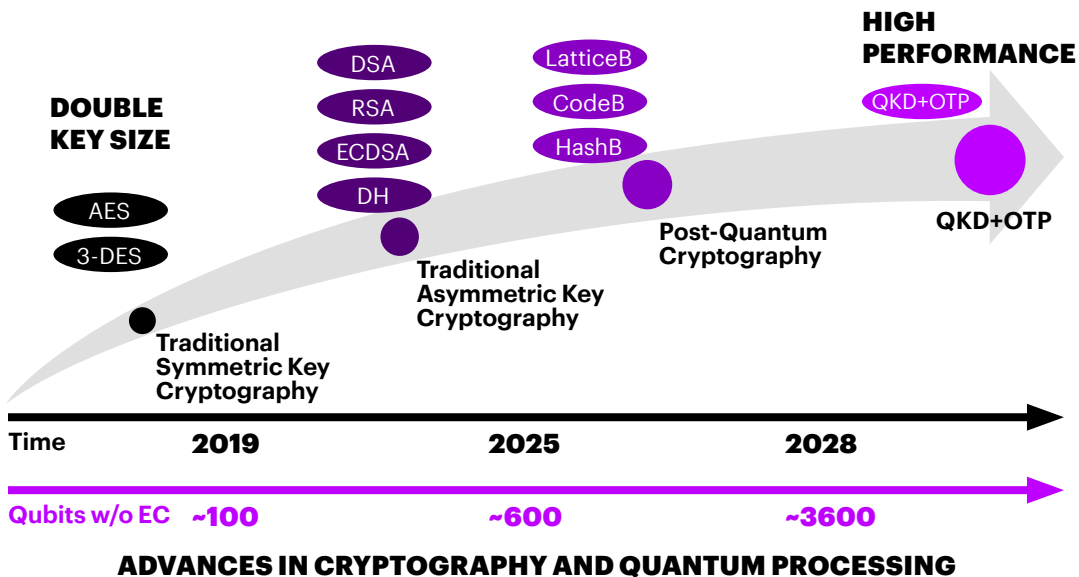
HIGH PERFORMANCE

DOUBLE KEY SIZE

DSA
RSA
ECDSA
DH

LatticeB
CodeB
HashB

QKD+OTP

AES
3-DES

QKD+OTP

Post-Quantum Cryptography

Traditional Asymmetric Key Cryptography

Traditional Symmetric Key Cryptography

Time 2019 2025 2028

Qubits w/o EC ~100 ~600 ~3600

ADVANCES IN CRYPTOGRAPHY AND QUANTUM PROCESSING